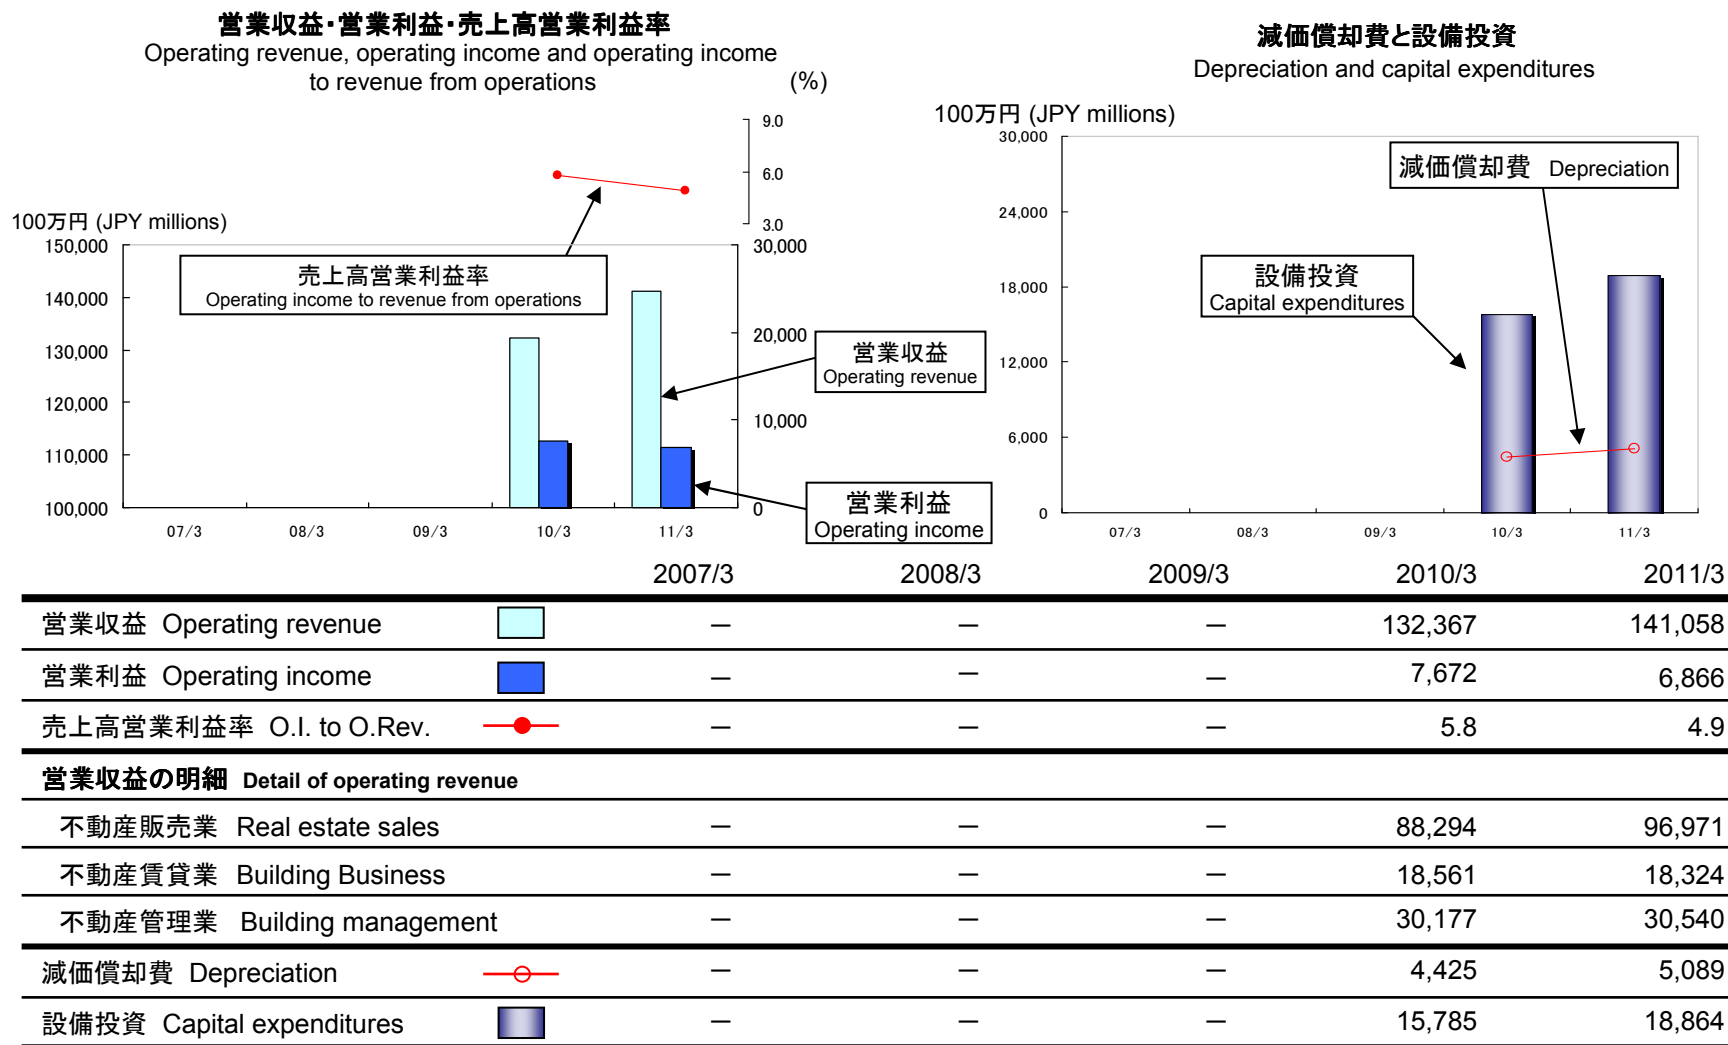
営業収益･営業利益･売上高営業利益率
Operating revenue, operating income and operating income to revenue from operations

(%)
9.0
6.0
3.0

100万円 (JPY millions)
150,000
140,000
130,000
120,000
110,000
100,000

30,000
20,000
10,000
0

売上高営業利益率
Operating income to revenue from operations

営業収益
Operating revenue

営業利益
Operating income

07/3 08/3 09/3 10/3 11/3

減価償却費と設備投資
Depreciation and capital expenditures

100万円 (JPY millions)
30,000
24,000
18,000
12,000
6,000
0

減価償却費 Depreciation

設備投資
Capital expenditures

07/3 08/3 09/3 10/3 11/3

| | 2007/3 | 2008/3 | 2009/3 | 2010/3 | 2011/3 |
|---|---|---|---|---|---|
| 営業収益 Operating revenue | — | — | — | 132,367 | 141,058 |
| 営業利益 Operating income | — | — | — | 7,672 | 6,866 |
| 売上高営業利益率 O.I. to O.Rev. | — | — | — | 5.8 | 4.9 |
| 営業収益の明細 Detail of operating revenue | | | | | |
| 不動産販売業 Real estate sales | — | — | — | 88,294 | 96,971 |
| 不動産賃貸業 Building Business | — | — | — | 18,561 | 18,324 |
| 不動産管理業 Building management | — | — | — | 30,177 | 30,540 |
| 減価償却費 Depreciation | — | — | — | 4,425 | 5,089 |
| 設備投資 Capital expenditures | — | — | — | 15,785 | 18,864 |